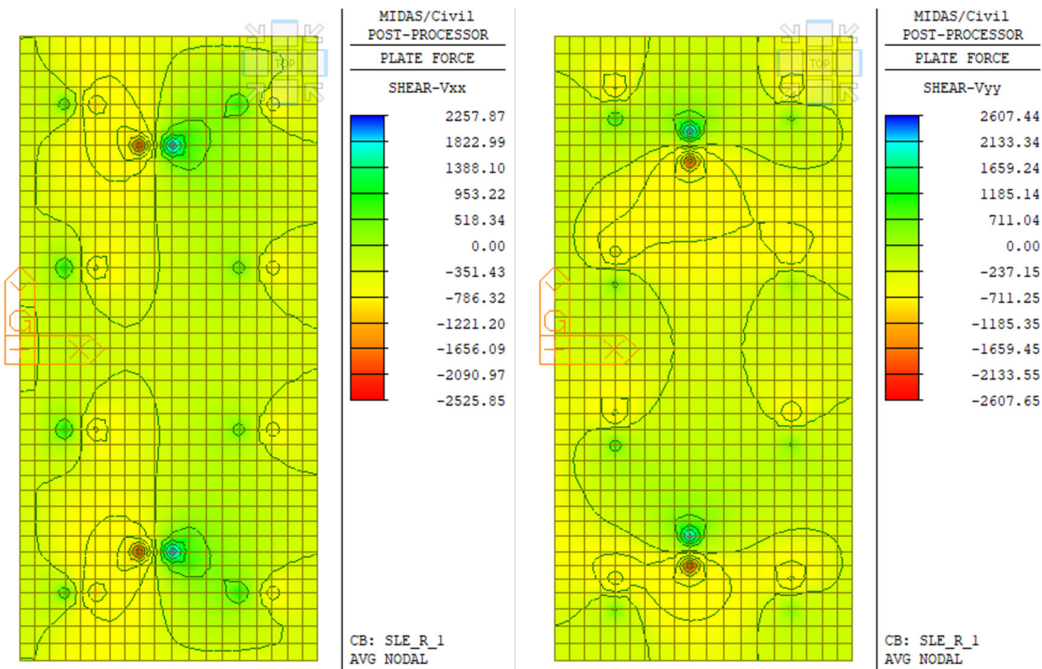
TOP

MIDAS/Civil
POST-PROCESSOR
PLATE FORCE
SHEAR-Vxx

2257.87
1822.99
1388.10
953.22
518.34
0.00
-351.43
-786.32
-1221.20
-1656.09
-2090.97
-2525.85

CB: SLE_R_1
AVG NODAL

TOP

MIDAS/Civil
POST-PROCESSOR
PLATE FORCE
SHEAR-Vyy

2607.44
2133.34
1659.24
1185.14
711.04
0.00
-237.15
-711.25
-1185.35
-1659.45
-2133.55
-2607.65

CB: SLE_R_1
AVG NODAL